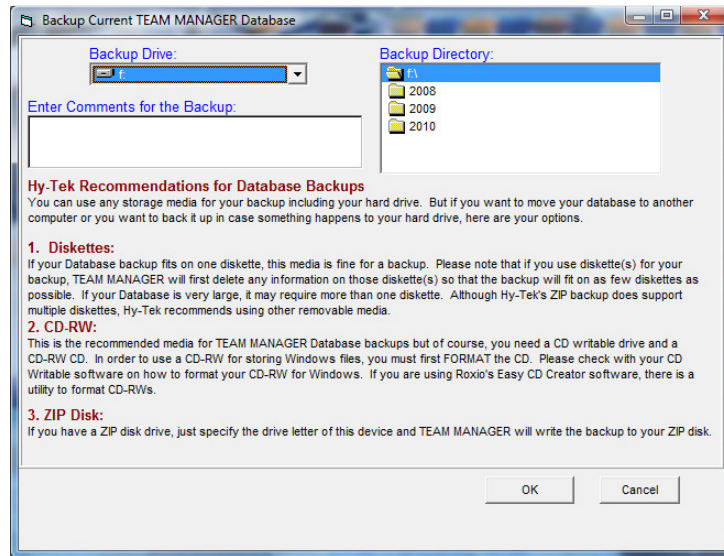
Backup Current TEAM MANAGER Database

Backup Drive:
f:

Enter Comments for the Backup:

Backup Directory:
f:\
2008
2009
2010

Hy-Tek Recommendations for Database Backups
You can use any storage media for your backup including your hard drive. But if you want to move your database to another computer or you want to back it up in case something happens to your hard drive, here are your options.

1. Diskettes:
If your Database backup fits on one diskette, this media is fine for a backup. Please note that if you use diskette(s) for your backup, TEAM MANAGER will first delete any information on those diskette(s) so that the backup will fit on as few diskettes as possible. If your Database is very large, it may require more than one diskette. Although Hy-Tek's ZIP backup does support multiple diskettes, Hy-Tek recommends using other removable media.

2. CD-RW:
This is the recommended media for TEAM MANAGER Database backups but of course, you need a CD writable drive and a CD-RW CD. In order to use a CD-RW for storing Windows files, you must first FORMAT the CD. Please check with your CD Writable software on how to format your CD-RW for Windows. If you are using Roxio's Easy CD Creator software, there is a utility to format CD-RWs.

3. ZIP Disk:
If you have a ZIP disk drive, just specify the drive letter of this device and TEAM MANAGER will write the backup to your ZIP disk.

OK
Cancel